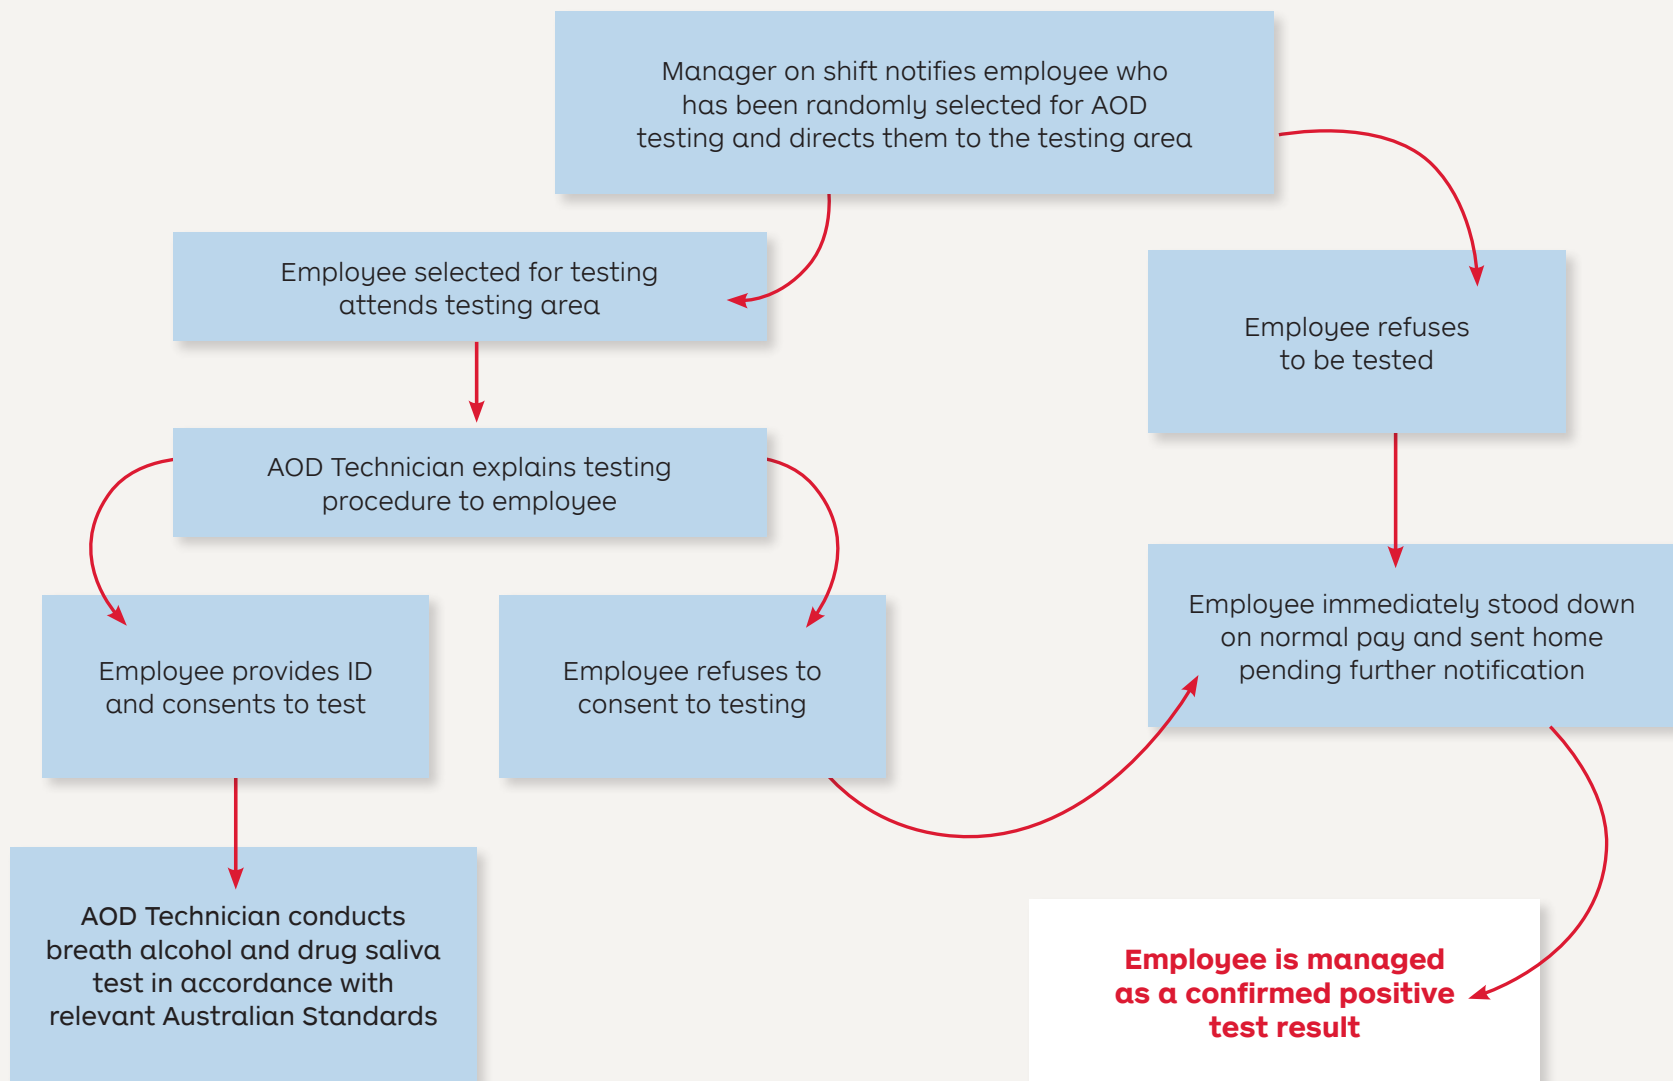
Manager on shift notifies employee who has been randomly selected for AOD testing and directs them to the testing area

Employee selected for testing attends testing area

Employee refuses to be tested

AOD Technician explains testing procedure to employee

Employee immediately stood down on normal pay and sent home pending further notification

Employee provides ID and consents to test

Employee refuses to consent to testing

AOD Technician conducts breath alcohol and drug saliva test in accordance with relevant Australian Standards

Employee is managed as a confirmed positive test result